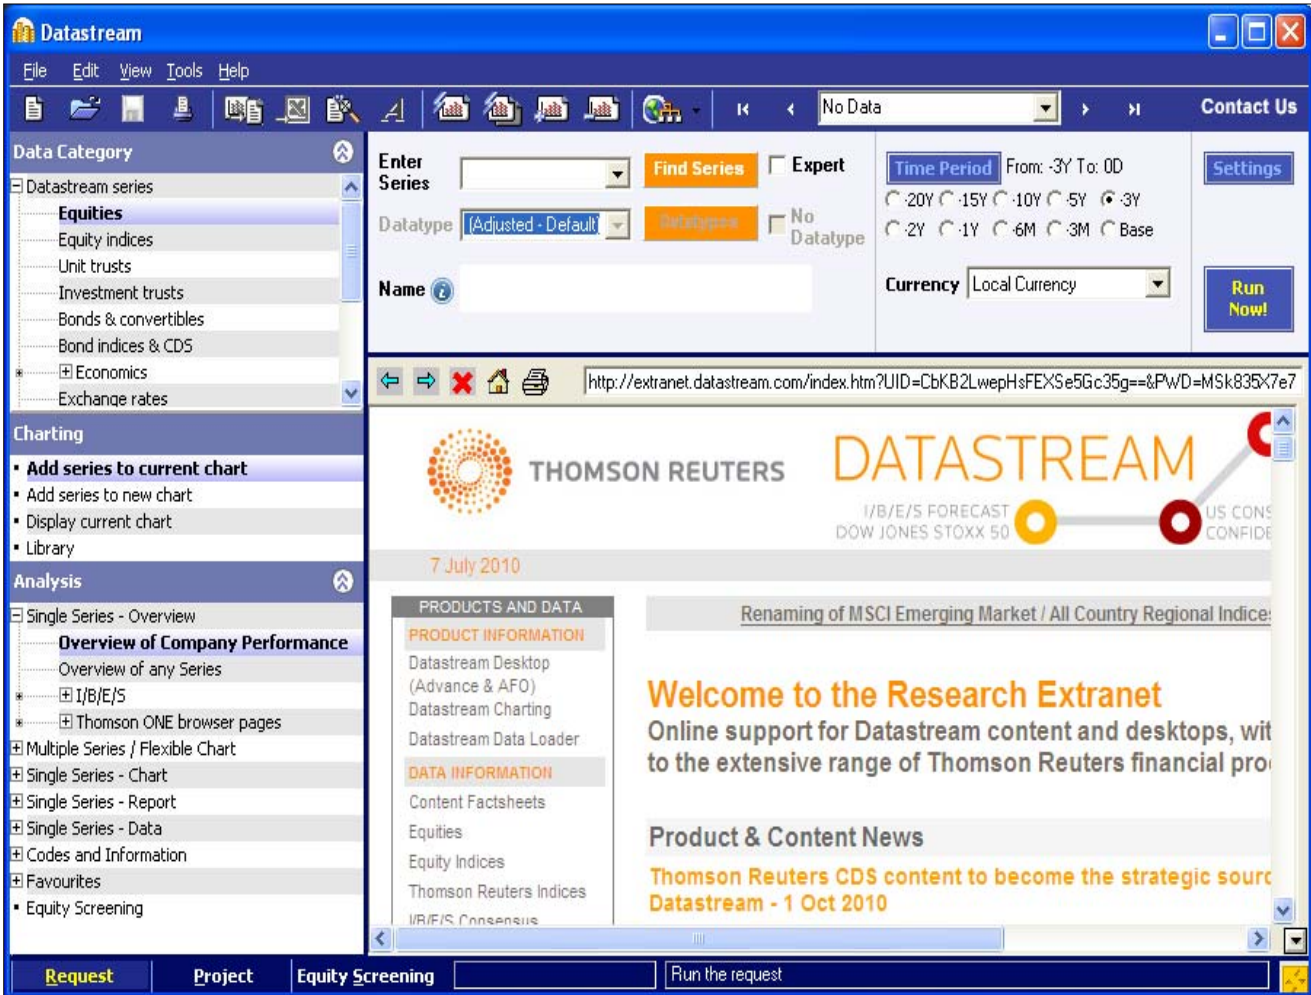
Datastream

File Edit View Tools Help

No Data

Contact Us

Data Category

Datastream series
Equities
Equity indices
Unit trusts
Investment trusts
Bonds & convertibles
Bond indices & CDS
Economics
Exchange rates

Enter Series

Find Series

Expert

Datatype (Adjusted - Default)

Datatypes

No Datatype

Name

Time Period From: -3Y To: 0D

-20Y -15Y -10Y -5Y -3Y
-2Y -1Y -6M -3M Base

Currency Local Currency

Settings

Run Now!

Charting

Add series to current chart
Add series to new chart
Display current chart
Library

Analysis

Single Series - Overview
Overview of Company Performance
Overview of any Series
I/B/E/S
Thomson ONE browser pages
Multiple Series / Flexible Chart
Single Series - Chart
Single Series - Report
Single Series - Data
Codes and Information
Favourites
Equity Screening

http://extranet.datastream.com/index.htm?UID=CbKB2LwepHsFEXSe5Gc35g==&PWD=MSk835X7e7

THOMSON REUTERS

DATASTREAM

I/B/E/S FORECAST
DOW JONES STOXX 50

US CONS
CONFIDE

7 July 2010

PRODUCTS AND DATA

PRODUCT INFORMATION

Datastream Desktop (Advance & AFO)
Datastream Charting
Datastream Data Loader

DATA INFORMATION

Content Factsheets
Equities
Equity Indices
Thomson Reuters Indices
I/B/E/S Consensus

Renaming of MSCI Emerging Market / All Country Regional Indices

Welcome to the Research Extranet

Online support for Datastream content and desktops, wit to the extensive range of Thomson Reuters financial pro

Product & Content News

Thomson Reuters CDS content to become the strategic sourc Datastream - 1 Oct 2010

Request Project Equity Screening

Run the request